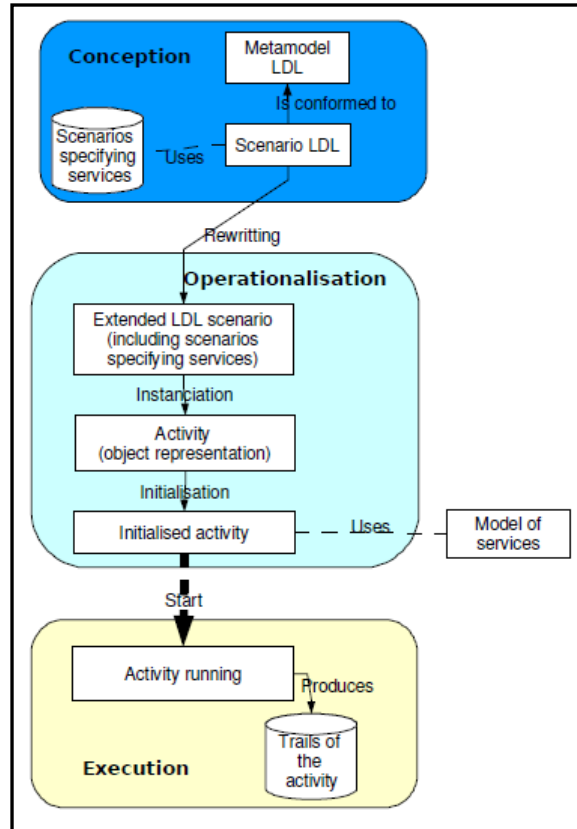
Conception

Metamodel LDL

Is conformed to

Scenarios specifying services

Uses

Scenario LDL

Rewritting

Operationalisation

Extended LDL scenario (including scenarios specifying services)

Instanciation

Activity (object representation)

Initialisation

Initialised activity

Uses

Model of services

Start

Activity running

Produces

Trails of the activity

Execution